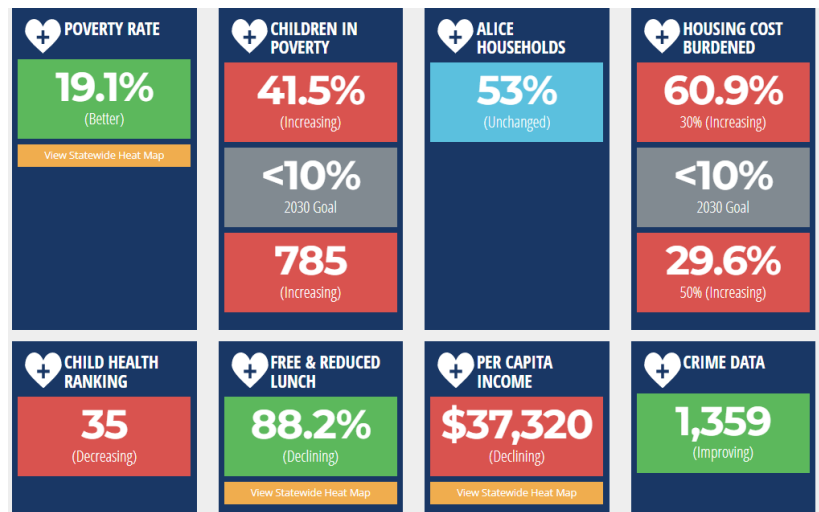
POVERTY RATE

19.1%
(Better)

View Statewide Heat Map

CHILDREN IN POVERTY

41.5%
(Increasing)

<10%
2030 Goal

785
(Increasing)

ALICE HOUSEHOLDS

53%
(Unchanged)

HOUSING COST BURDENED

60.9%
30% (Increasing)

<10%
2030 Goal

29.6%
50% (Increasing)

CHILD HEALTH RANKING

35
(Decreasing)

FREE & REDUCED LUNCH

88.2%
(Declining)

View Statewide Heat Map

PER CAPITA INCOME

$37,320
(Declining)

View Statewide Heat Map

CRIME DATA

1,359
(Improving)